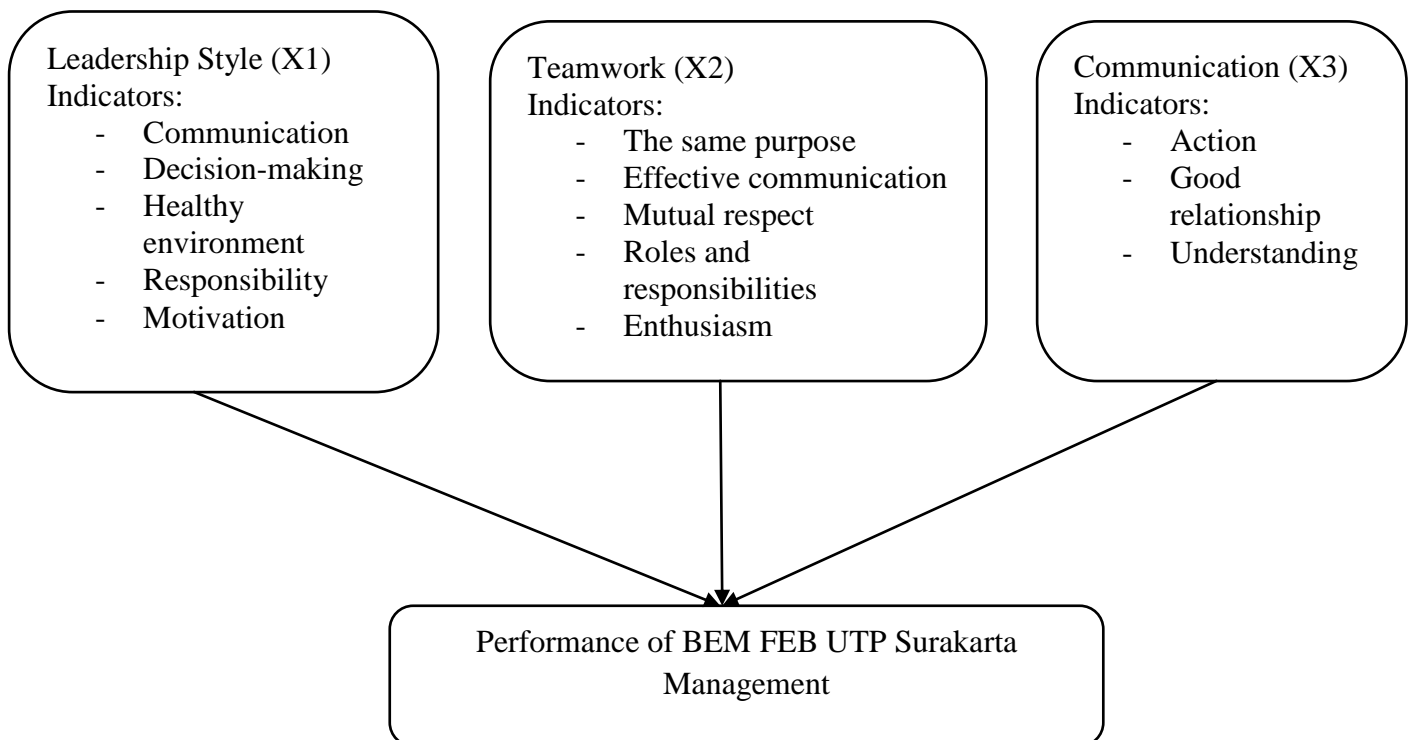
Leadership Style (X1)
Indicators:
- Communication
- Decision-making
- Healthy environment
- Responsibility
- Motivation

Teamwork (X2)
Indicators:
- The same purpose
- Effective communication
- Mutual respect
- Roles and responsibilities
- Enthusiasm

Communication (X3)
Indicators:
- Action
- Good relationship
- Understanding

Performance of BEM FEB UTP Surakarta Management